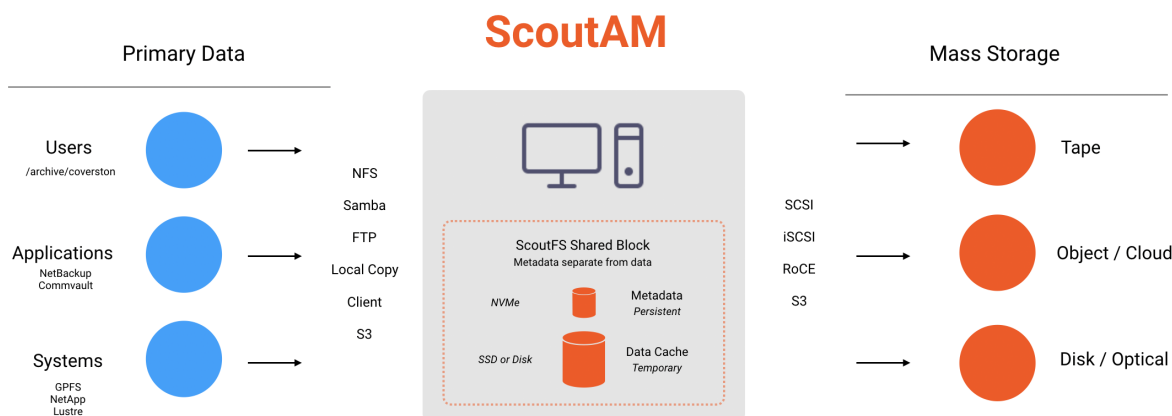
ScoutAM

Primary Data

Users
/archive/coverston

Applications
NetBackup
Commvault

Systems
GPFS
NetApp
Lustre

NFS
Samba
FTP
Local Copy
Client
S3

ScoutFS Shared Block
Metadata separate from data

NVMe
Metadata
Persistent

SSD or Disk
Data Cache
Temporary

SCSI
iSCSI
RoCE
S3

Mass Storage

Tape

Object / Cloud

Disk / Optical